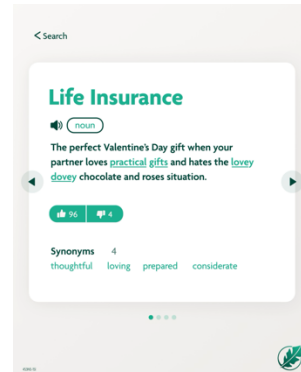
< Search

Life Insurance

noun

The perfect Valentine's Day gift when your partner loves practical gifts and hates the lovey dovey chocolate and roses situation.

96
4

Synonyms 4
thoughtful loving prepared considerate